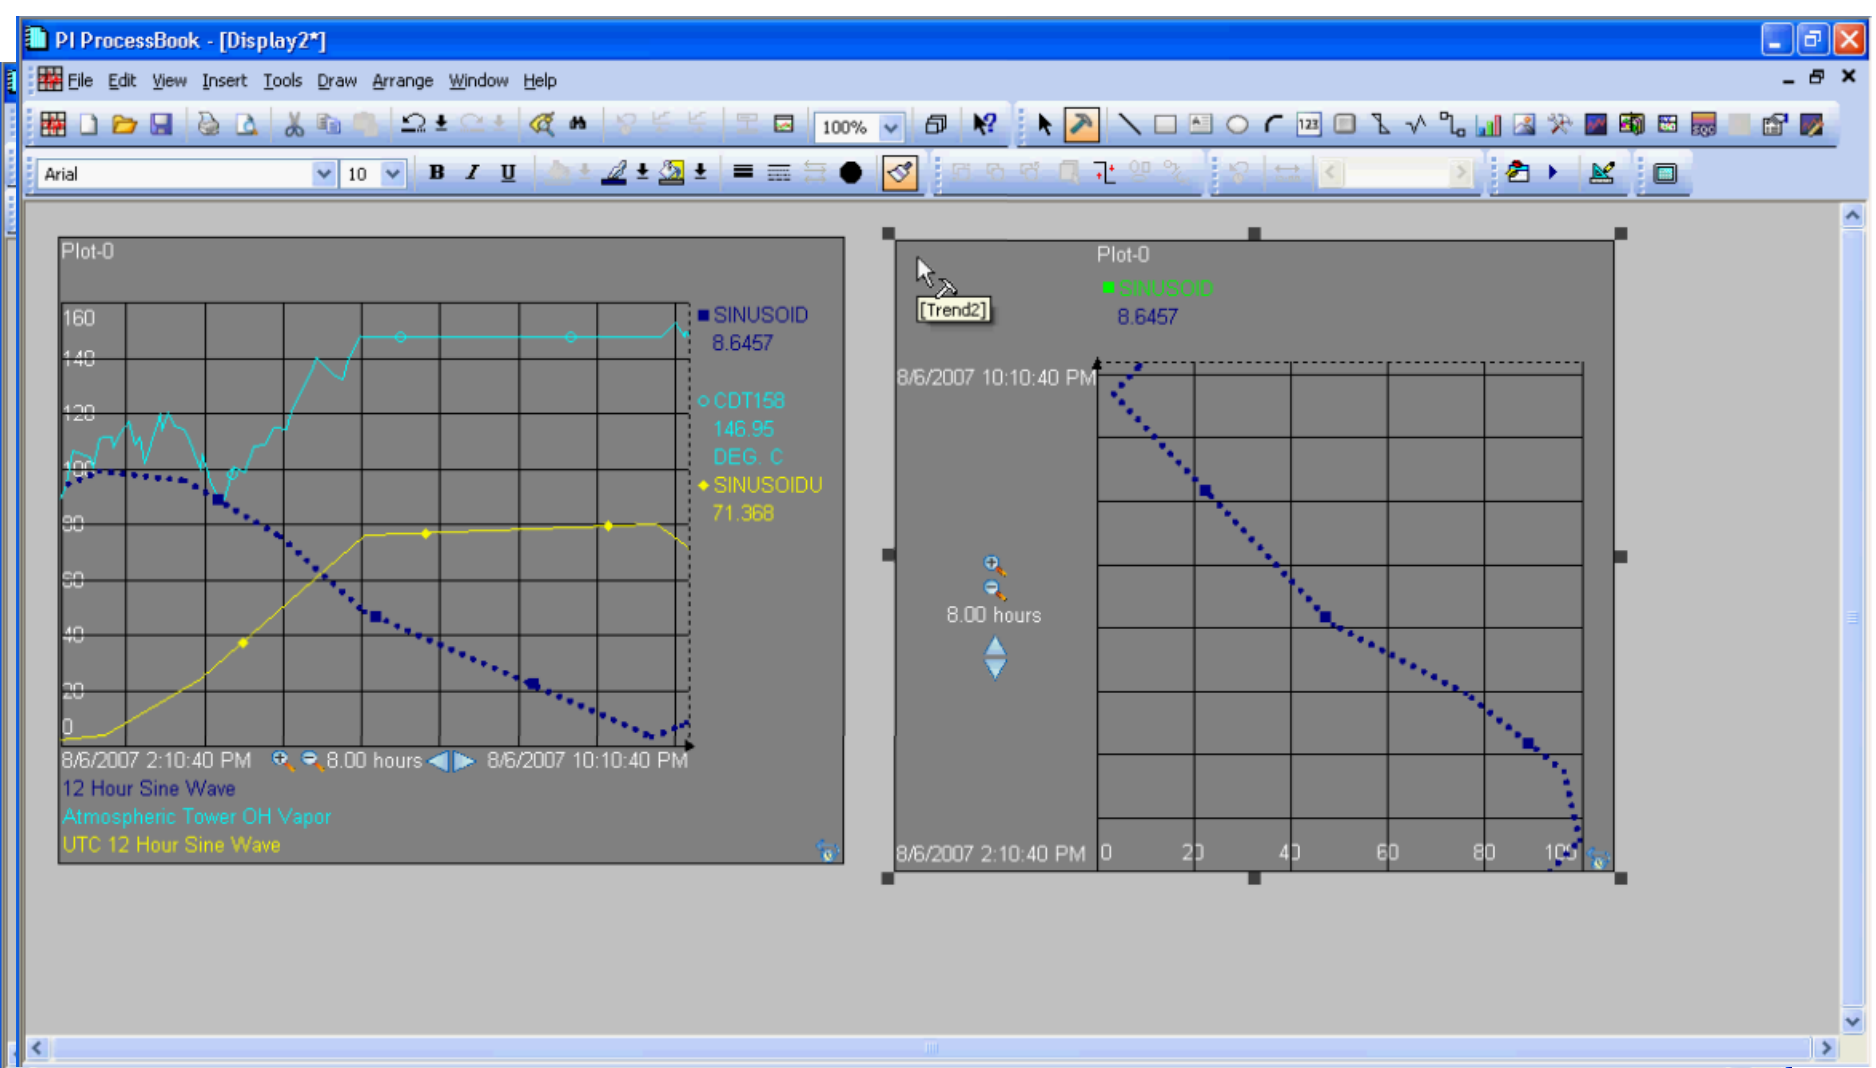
PI ProcessBook - [Display2*]

File Edit View Insert Tools Draw Arrange Window Help

100%

Arial 10

B I U

Plot-0

160
140
120
100
80
60
40
20
0

SINUSOID
8.6457

CDT158
146.95
DEG. C

SINUSOIDU
71.368

8/6/2007 2:10:40 PM 8.00 hours 8/6/2007 10:10:40 PM

12 Hour Sine Wave
Atmospheric Tower OH Vapor
UTC 12 Hour Sine Wave

[Trend2]

Plot-0

SINUSOID
8.6457

8/6/2007 10:10:40 PM

8.00 hours

8/6/2007 2:10:40 PM 0 20 40 60 80 100